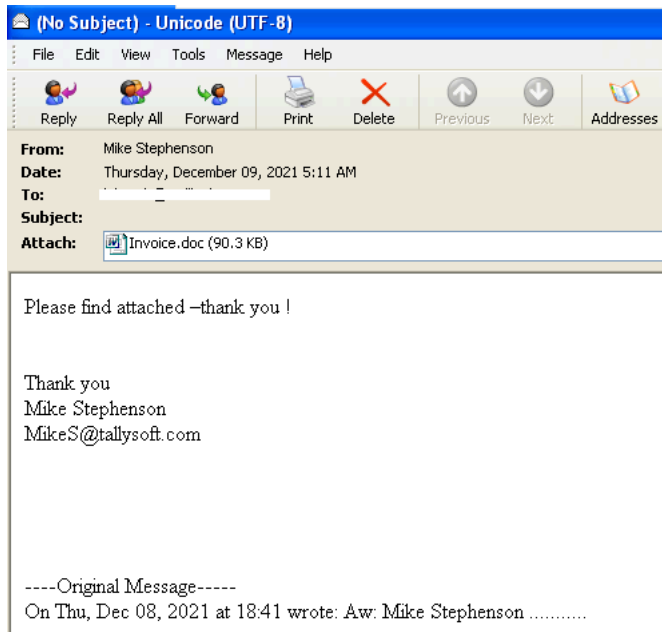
(No Subject) - Unicode (UTF-8)

File Edit View Tools Message Help

Reply Reply All Forward Print Delete Previous Next Addresses

From: Mike Stephenson
Date: Thursday, December 09, 2021 5:11 AM
To: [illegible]
Subject:
Attach: Invoice.doc (90.3 KB)

Please find attached –thank you !

Thank you
Mike Stephenson
MikeS@tallysoft.com

----Original Message-----
On Thu, Dec 08, 2021 at 18:41 wrote: Aw: Mike Stephenson ...........